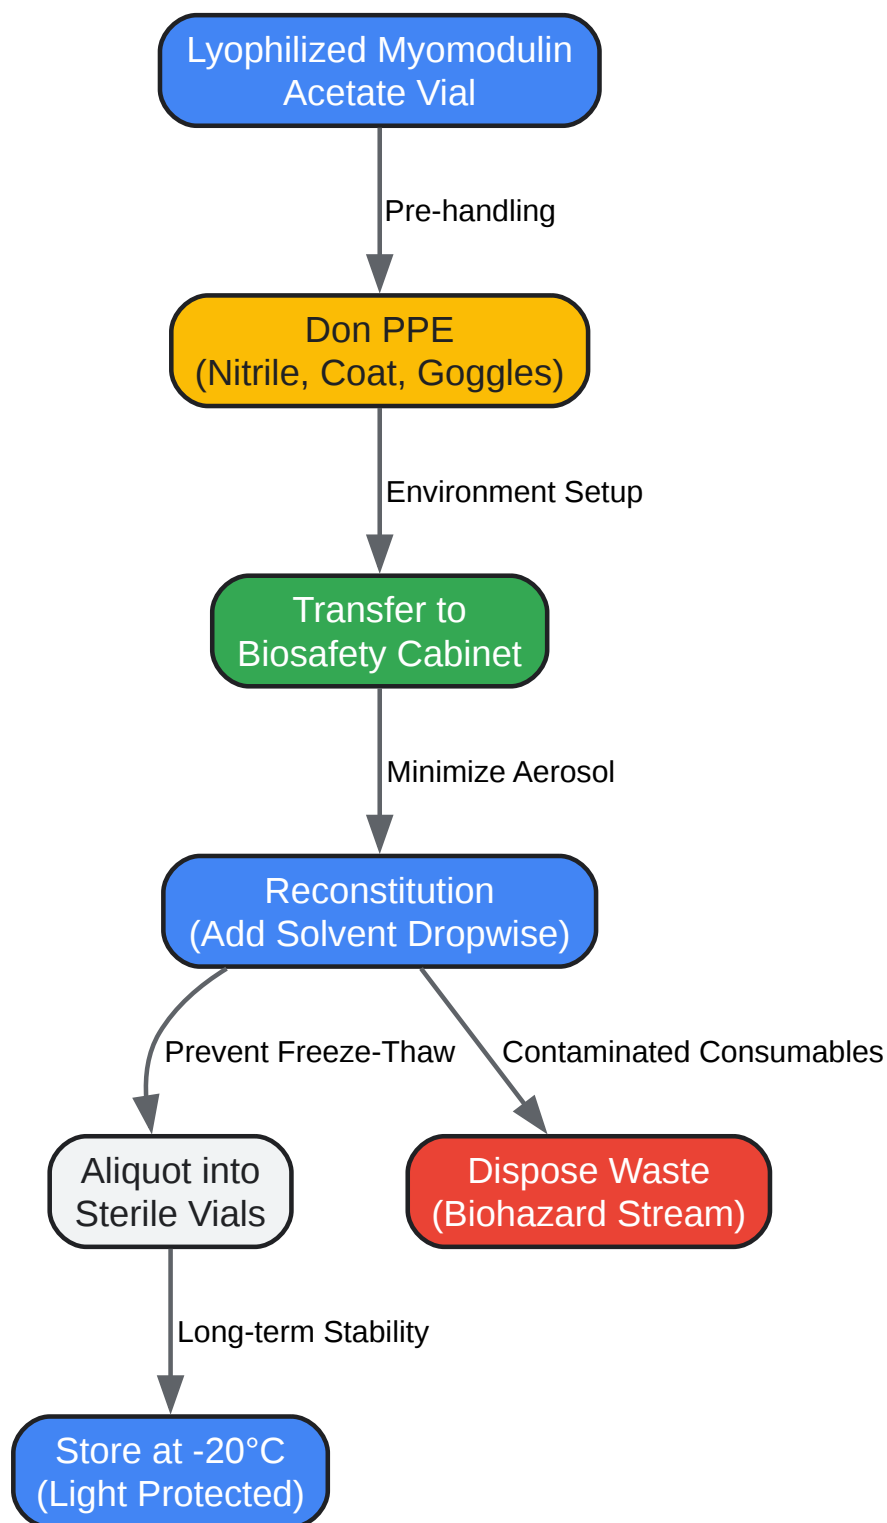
Lyophilized Myomodulin Acetate Vial

Pre-handling

Don PPE (Nitrile, Coat, Goggles)

Environment Setup

Transfer to Biosafety Cabinet

Minimize Aerosol

Reconstitution (Add Solvent Dropwise)

Prevent Freeze-Thaw

Contaminated Consumables

Aliquot into Sterile Vials

Dispose Waste (Biohazard Stream)

Long-term Stability

Store at -20°C (Light Protected)